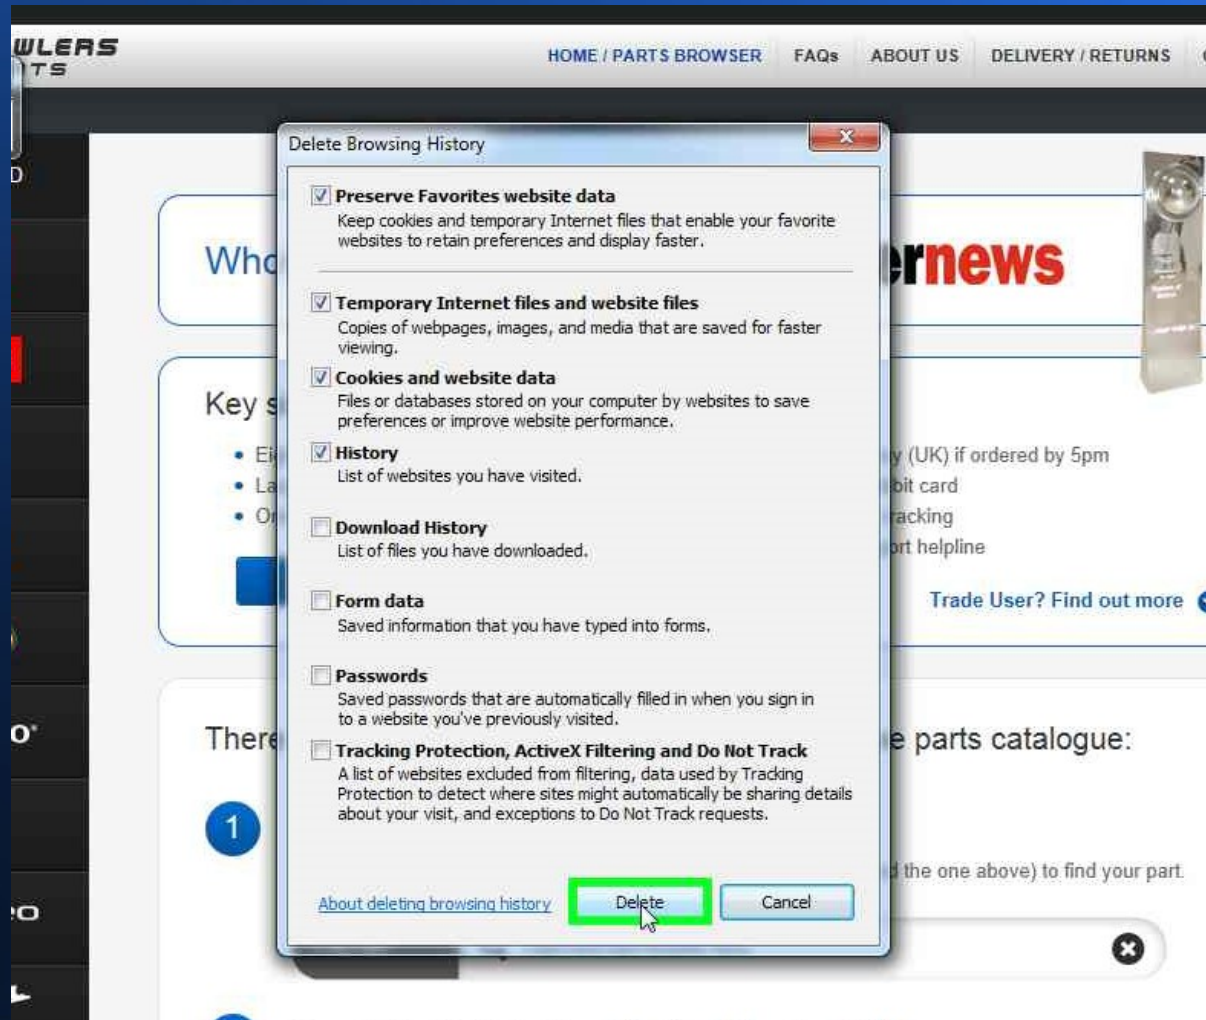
WLERS
TS

HOME / PARTS BROWSER FAQs ABOUT US DELIVERY / RETURNS

D

Wh

ernews

Key s

• Ei
• La
• Or

y (UK) if ordered by 5pm
bit card
racking
rt helpline

Trade User? Find out more

There

e parts catalogue:

1

the one above) to find your part

o

o

Delete Browsing History

Preserve Favorites website data
Keep cookies and temporary Internet files that enable your favorite websites to retain preferences and display faster.

Temporary Internet files and website files
Copies of webpages, images, and media that are saved for faster viewing.

Cookies and website data
Files or databases stored on your computer by websites to save preferences or improve website performance.

History
List of websites you have visited.

Download History
List of files you have downloaded.

Form data
Saved information that you have typed into forms.

Passwords
Saved passwords that are automatically filled in when you sign in to a website you've previously visited.

Tracking Protection, ActiveX Filtering and Do Not Track
A list of websites excluded from filtering, data used by Tracking Protection to detect where sites might automatically be sharing details about your visit, and exceptions to Do Not Track requests.

About deleting browsing history

Delete

Cancel